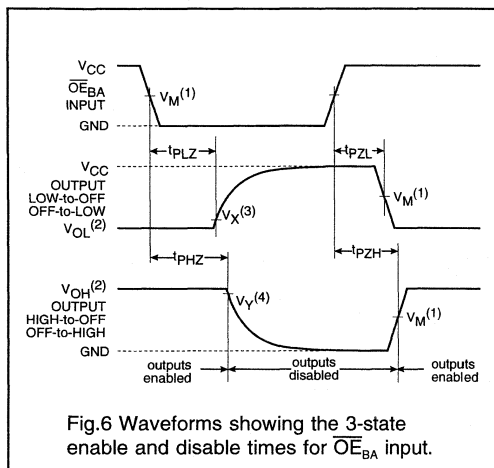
$V_{CC}$
$\overline{OE}_{BA}$ INPUT
$V_M^{(1)}$
GND
$t_{PLZ}$
$t_{PZL}$
$V_{CC}$
OUTPUT LOW-to-OFF OFF-to-LOW
$V_M^{(1)}$
$V_X^{(3)}$
$V_{OL}^{(2)}$
$t_{PHZ}$
$t_{PZH}$
$V_{OH}^{(2)}$
OUTPUT HIGH-to-OFF OFF-to-HIGH
$V_Y^{(4)}$
$V_M^{(1)}$
GND
outputs enabled
outputs disabled
outputs enabled

Fig.6 Waveforms showing the 3-state enable and disable times for $\overline{OE}_{BA}$ input.